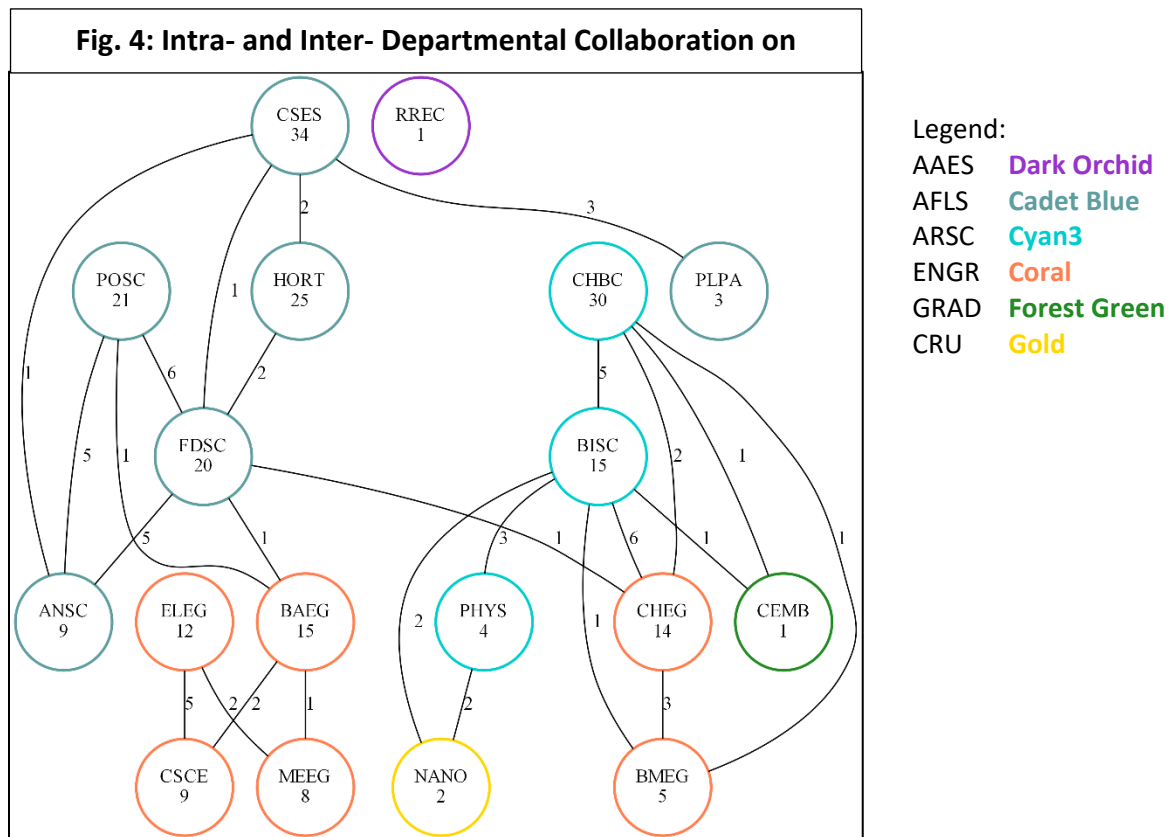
Fig. 4: Intra- and Inter- Departmental Collaboration on

CSES 34
RREC 1
2
3
1
POSC 21
HORT 25
CHBC 30
PLPA 3
1
6
2
5
5
1
FDSC 20
BISC 15
2
1
5
1
1
3
6
1
1
ANSC 9
ELEG 12
BAEG 15
2
PHYS 4
1
CHEG 14
CEMB 1
5
2
2
1
2
3
CSCE 9
MEEG 8
NANO 2
BMEG 5

Legend:
AAES Dark Orchid
AFLS Cadet Blue
ARSC Cyan3
ENGR Coral
GRAD Forest Green
CRU Gold